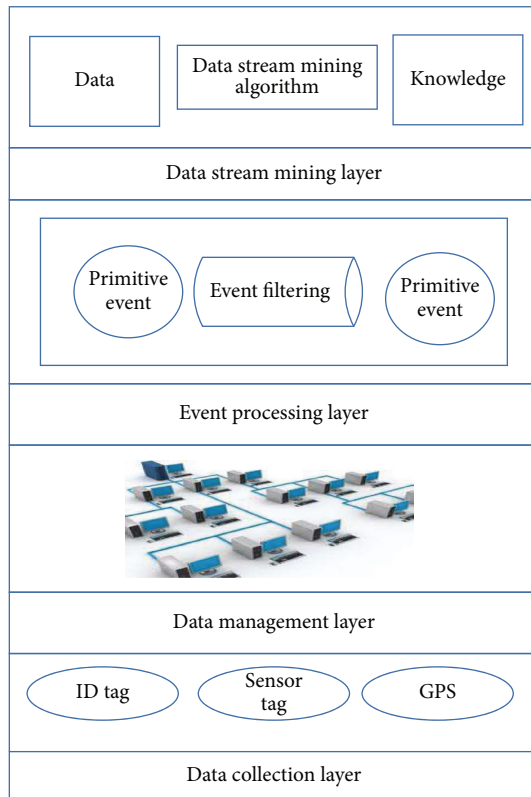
Data

Data stream mining algorithm

Knowledge

Data stream mining layer

Primitive event

Event filtering

Primitive event

Event processing layer

Data management layer

ID tag

Sensor tag

GPS

Data collection layer